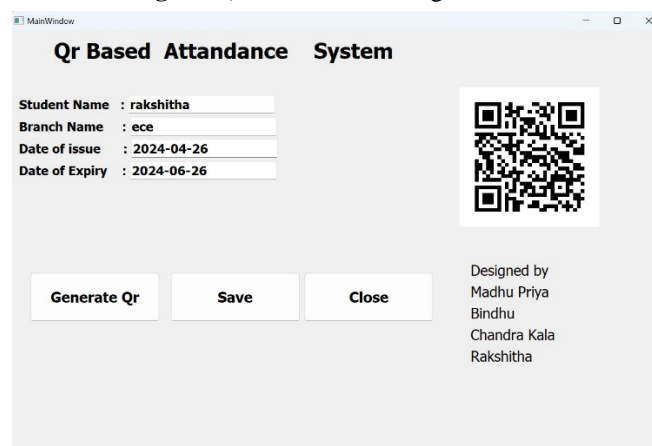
MainWindow

Qr Based Attandance System

Student Name : rakshitha
Branch Name : ece
Date of issue : 2024-04-26
Date of Expiry : 2024-06-26

Generate Qr
Save
Close

Designed by
Madhu Priya
Bindhu
Chandra Kala
Rakshitha